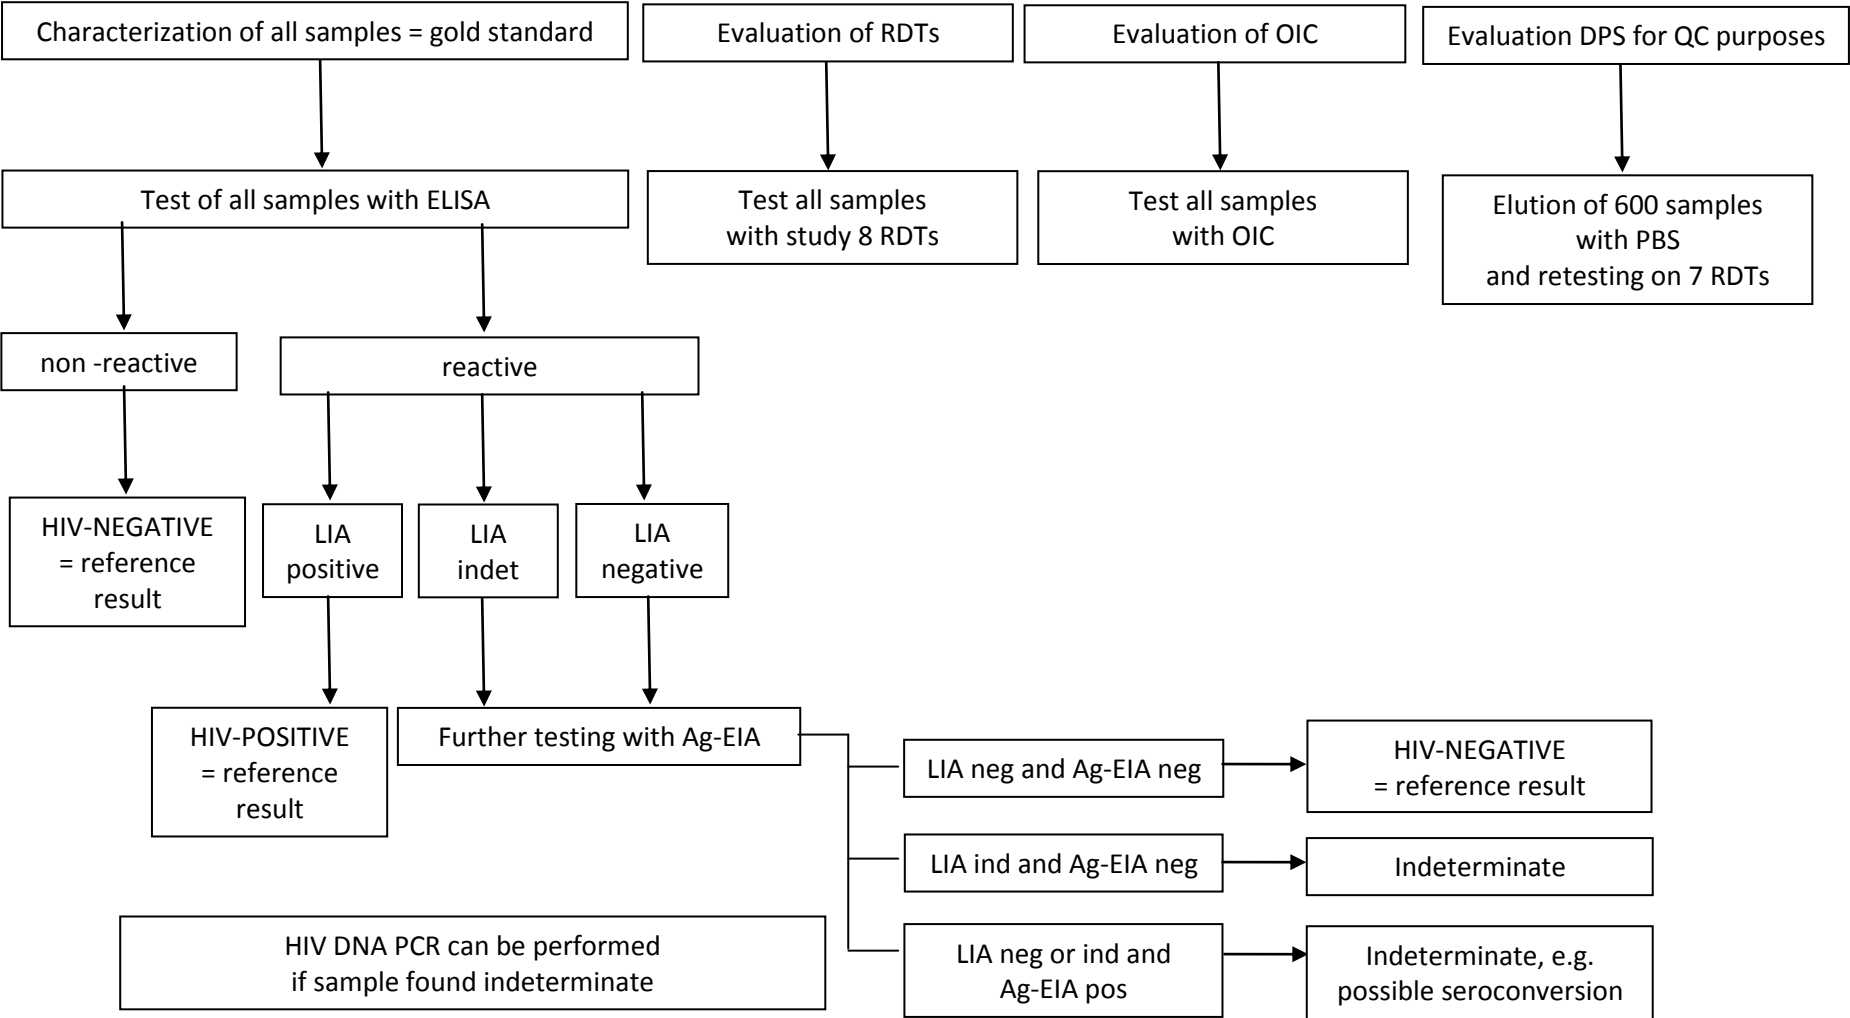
Characterization of all samples = gold standard

Evaluation of RDTs

Evaluation of OIC

Evaluation DPS for QC purposes

Test of all samples with ELISA

Test all samples with study 8 RDTs

Test all samples with OIC

Elution of 600 samples with PBS and retesting on 7 RDTs

non -reactive

reactive

HIV-NEGATIVE = reference result

LIA positive

LIA indet

LIA negative

HIV-POSITIVE = reference result

Further testing with Ag-EIA

LIA neg and Ag-EIA neg

HIV-NEGATIVE = reference result

LIA ind and Ag-EIA neg

Indeterminate

HIV DNA PCR can be performed if sample found indeterminate

LIA neg or ind and Ag-EIA pos

Indeterminate, e.g. possible seroconversion